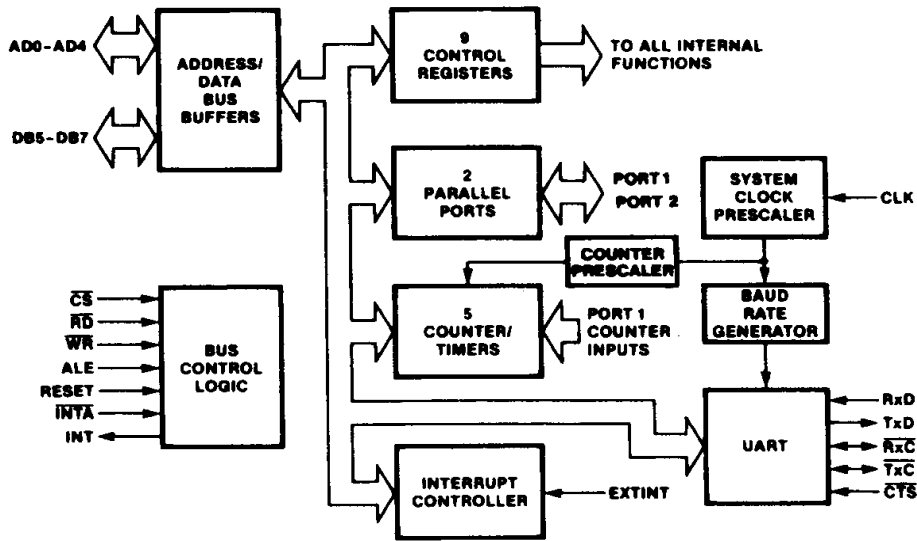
AD0-AD4

DB5-DB7

ADDRESS/ DATA BUS BUFFERS

9 CONTROL REGISTERS

TO ALL INTERNAL FUNCTIONS

2 PARALLEL PORTS

PORT 1
PORT 2

SYSTEM CLOCK PRESCALER

CLK

COUNTER PRESCALER

BAUD RATE GENERATOR

5 COUNTER/ TIMERS

PORT 1 COUNTER INPUTS

$\overline{CS}$
$\overline{RD}$
$\overline{WR}$
ALE
RESET
$\overline{INTA}$
INT

BUS CONTROL LOGIC

UART

RxD
TxD
$\overline{RxC}$
$\overline{TxC}$
$\overline{CTS}$

INTERRUPT CONTROLLER

EXTINT